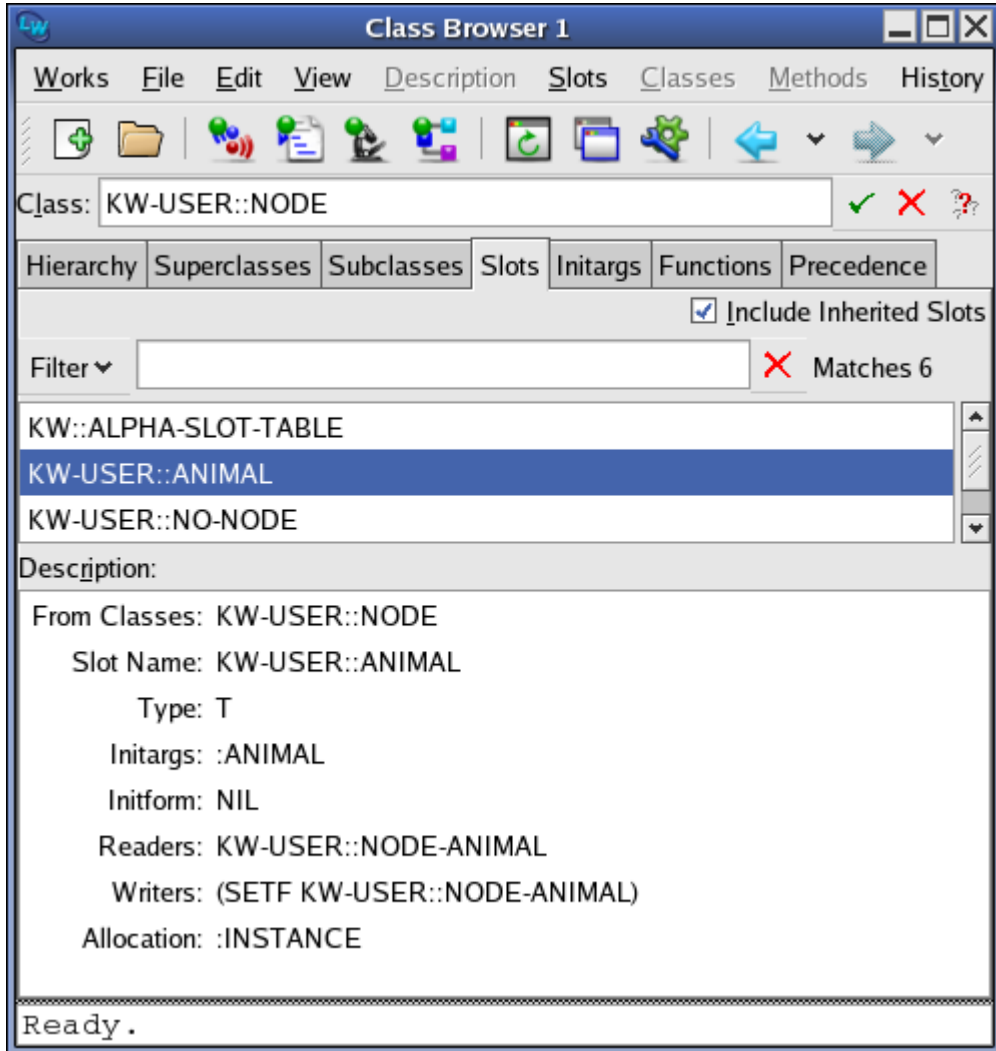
LW Class Browser 1

Works File Edit View Description Slots Classes Methods History

Class: KW-USER::NODE

Hierarchy Superclasses Subclasses Slots Initargs Functions Precedence

Include Inherited Slots

Filter Matches 6

KW::ALPHA-SLOT-TABLE
KW-USER::ANIMAL
KW-USER::NO-NODE

Description:

| | |
|---|---|
| From Classes: | KW-USER::NODE |
| Slot Name: | KW-USER::ANIMAL |
| Type: | T |
| Initargs: | :ANIMAL |
| Initform: | NIL |
| Readers: | KW-USER::NODE-ANIMAL |
| Writers: | (SETF KW-USER::NODE-ANIMAL) |
| Allocation: | :INSTANCE |

Ready.